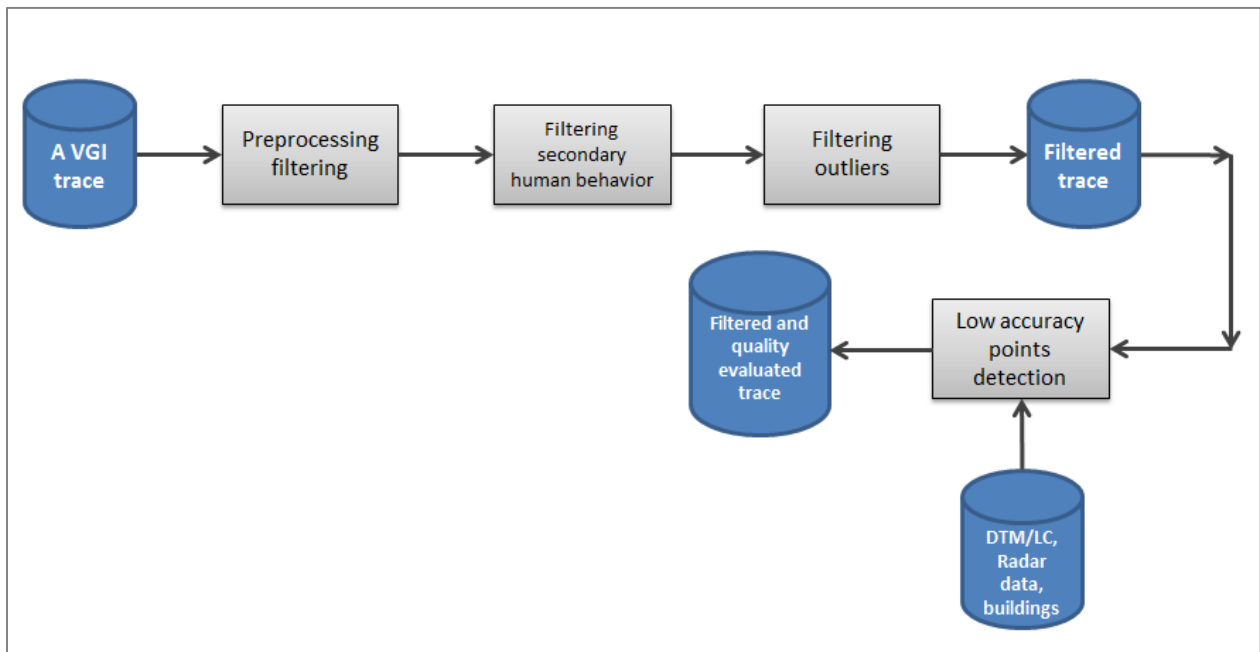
A VGI trace

Preprocessing filtering

Filtering secondary human behavior

Filtering outliers

Filtered trace

Low accuracy points detection

Filtered and quality evaluated trace

DTM/LC, Radar data, buildings